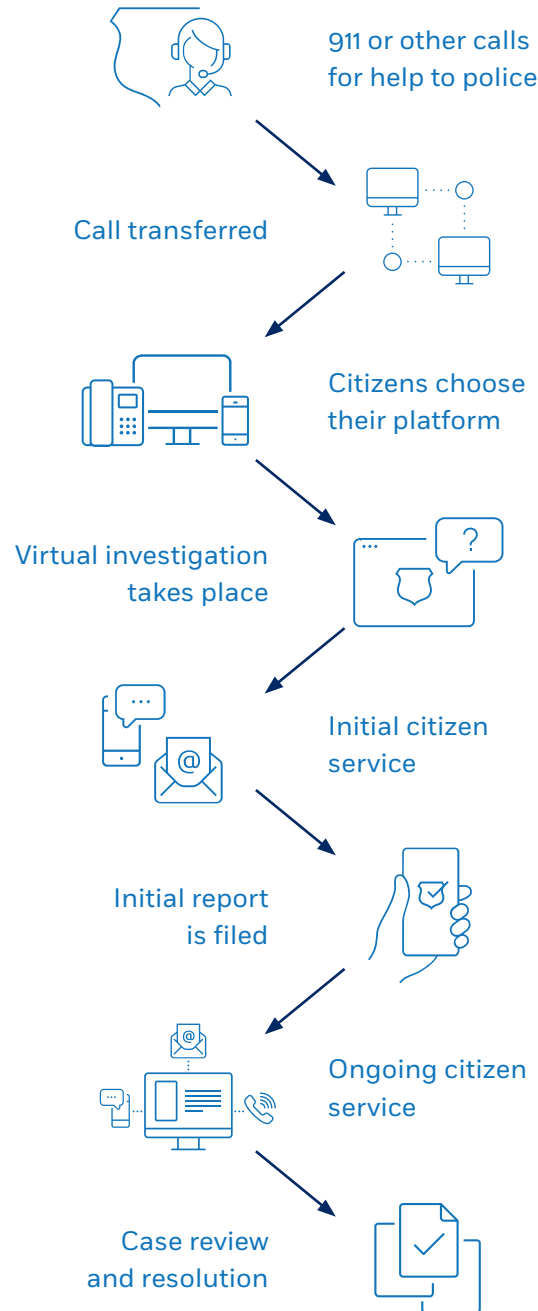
911 or other calls for help to police

Call transferred

Citizens choose their platform

Virtual investigation takes place

?

Initial citizen service

@

Initial report is filed

@

Ongoing citizen service

Case review and resolution